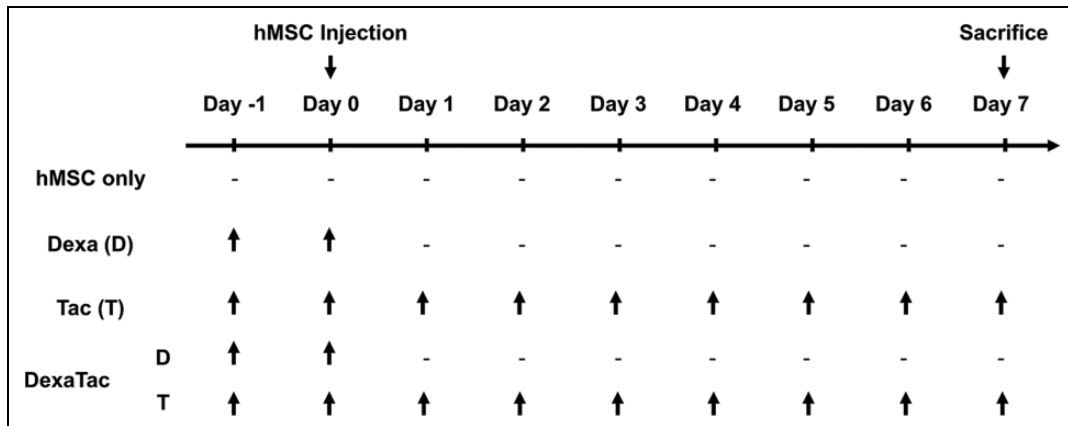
hMSC Injection

Sacrifice

| | Day -1 | Day 0 | Day 1 | Day 2 | Day 3 | Day 4 | Day 5 | Day 6 | Day 7 |
|---|---|---|---|---|---|---|---|---|---|
| hMSC only | - | - | - | - | - | - | - | - | - |
| Dexa (D) | ↑ | ↑ | - | - | - | - | - | - | - |
| Tac (T) | ↑ | ↑ | ↑ | ↑ | ↑ | ↑ | ↑ | ↑ | ↑ |
| DexaTac D | ↑ | ↑ | - | - | - | - | - | - | - |
| DexaTac T | ↑ | ↑ | ↑ | ↑ | ↑ | ↑ | ↑ | ↑ | ↑ |